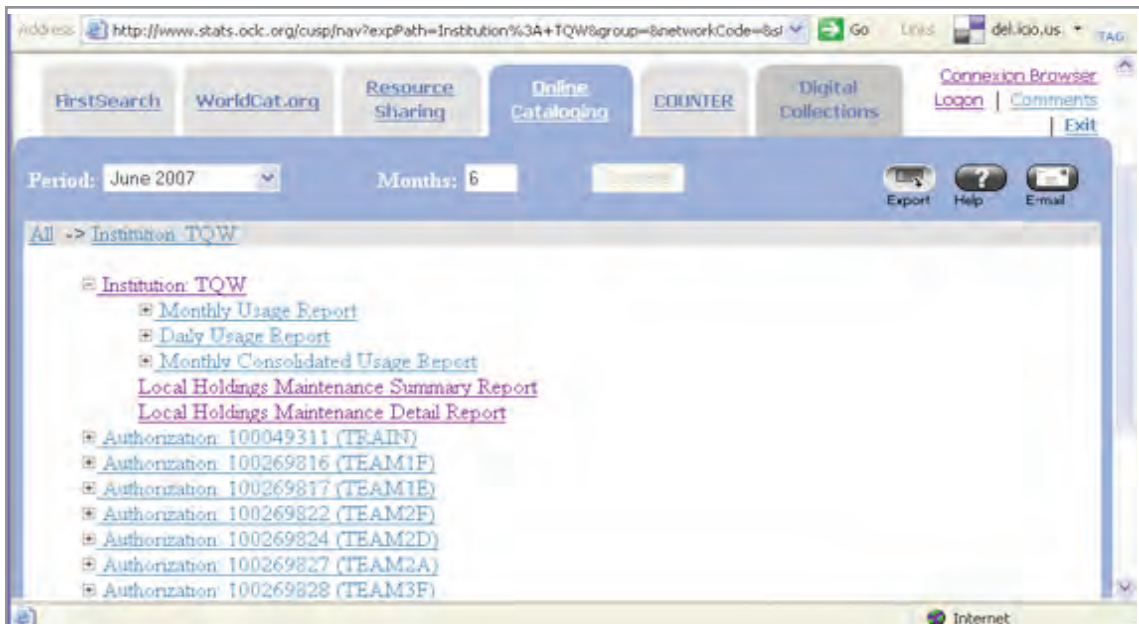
Address http://www.stats.oclc.org/cusp/nav?expPath=Institution%3A+TQW&group=&networkCode=&sl Go Links del.icio.us TAG

FirstSearch WorldCat.org Resource Sharing Online Cataloging COUNTER Digital Collections

Connexion Browser Logon | Comments | Exit

Period: June 2007 Months: 6

Export Help E-mail

All -> Institution: TQW

Institution: TQW
Monthly Usage Report
Daily Usage Report
Monthly Consolidated Usage Report
Local Holdings Maintenance Summary Report
Local Holdings Maintenance Detail Report
Authorization: 100049311 (TRAIN)
Authorization: 100269816 (TEAM1F)
Authorization: 100269817 (TEAM1E)
Authorization: 100269822 (TEAM2F)
Authorization: 100269824 (TEAM2D)
Authorization: 100269827 (TEAM2A)
Authorization: 100269828 (TEAM3F)

Internet